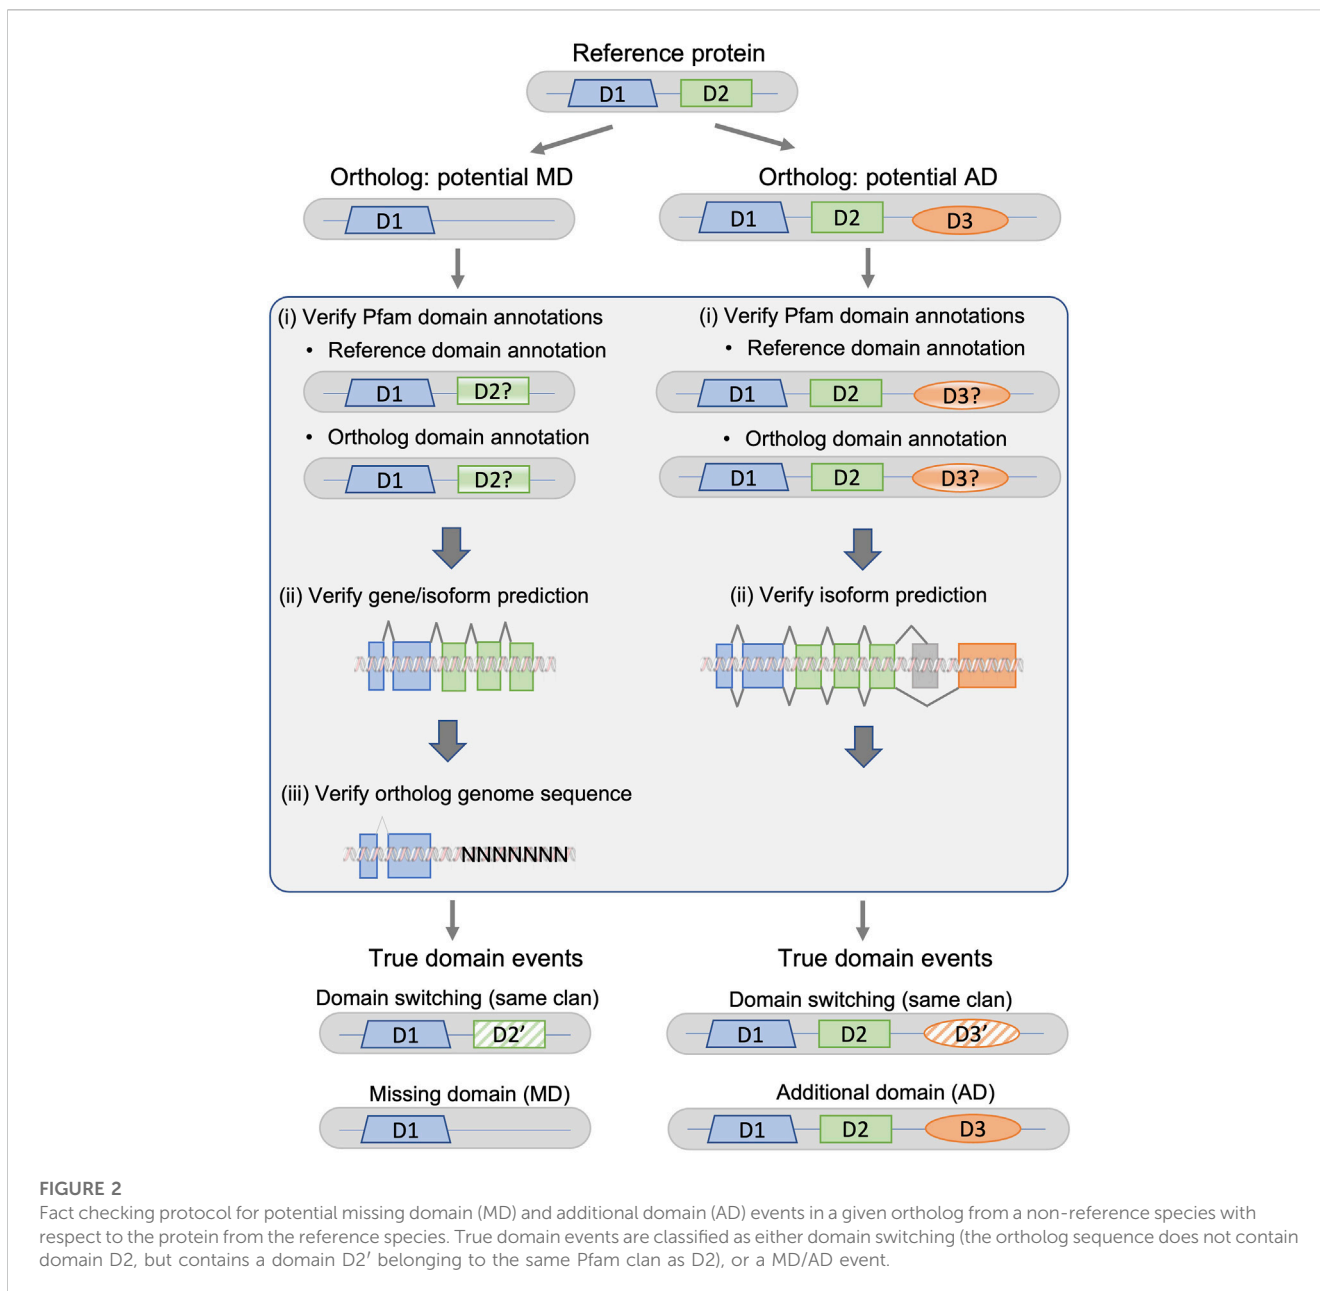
Reference protein

D1 D2

Ortholog: potential MD

D1

Ortholog: potential AD

D1 D2 D3

(i) Verify Pfam domain annotations

• Reference domain annotation

D1 D2?

• Ortholog domain annotation

D1 D2?

(ii) Verify gene/isoform prediction

(iii) Verify ortholog genome sequence

NNNNNNN

(i) Verify Pfam domain annotations

• Reference domain annotation

D1 D2 D3?

• Ortholog domain annotation

D1 D2 D3?

(ii) Verify isoform prediction

True domain events

Domain switching (same clan)

D1 D2’

Missing domain (MD)

D1

True domain events

Domain switching (same clan)

D1 D2 D3’

Additional domain (AD)

D1 D2 D3

FIGURE 2

Fact checking protocol for potential missing domain (MD) and additional domain (AD) events in a given ortholog from a non-reference species with respect to the protein from the reference species. True domain events are classified as either domain switching (the ortholog sequence does not contain domain D2, but contains a domain D2′ belonging to the same Pfam clan as D2), or a MD/AD event.